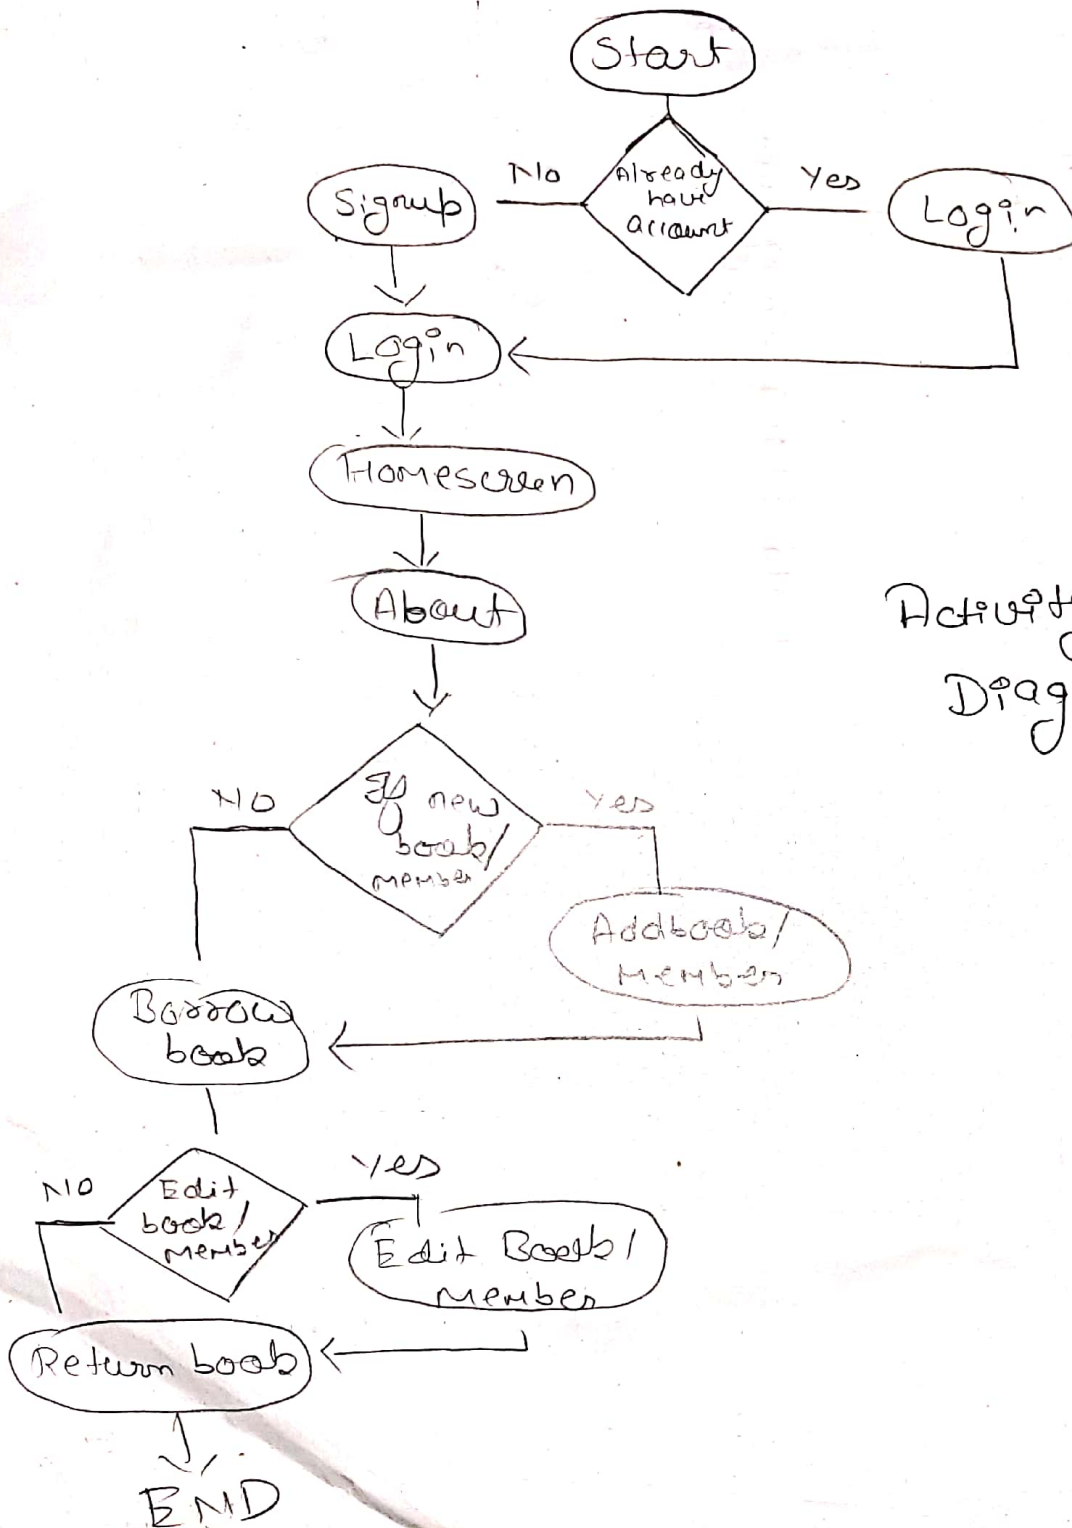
Start

Already have account

No

Yes

Signup

Login

Login

Homescreen

About

Activit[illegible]
Diag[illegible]

NO

If new book/ member

Yes

Addbook/ Member

Borrow book

NO

Edit book/ member

Yes

Edit Book/ member

Return book

END